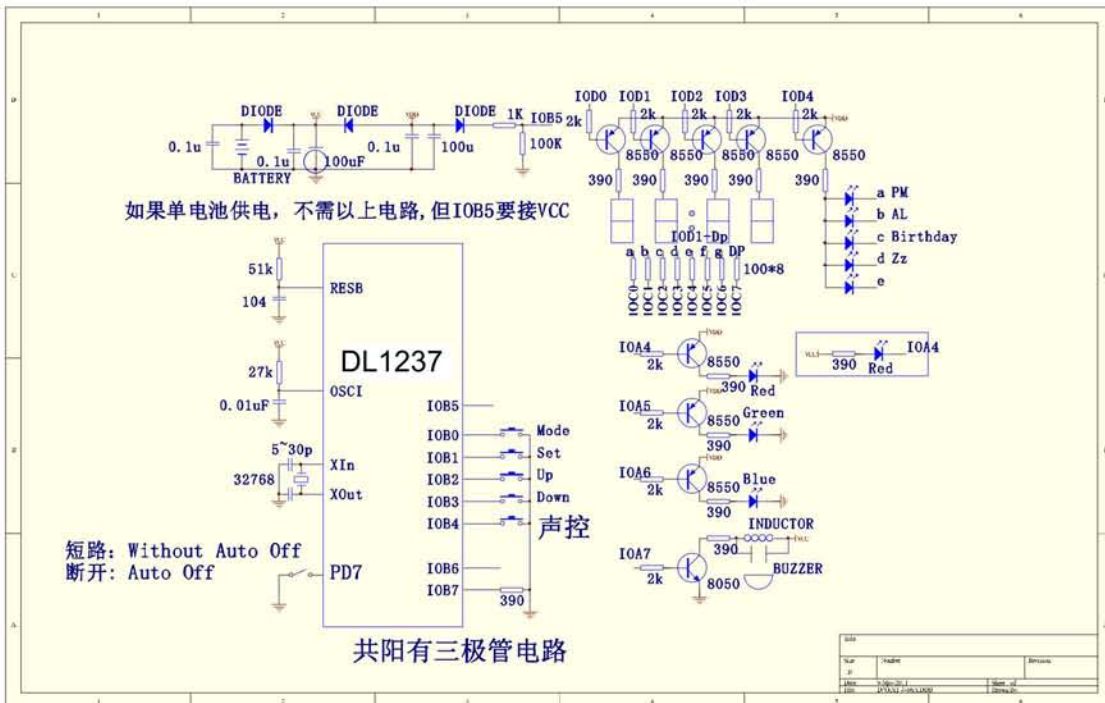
1 2 3 4 5 6

D

DIODE DIODE DIODE 1K IOB5
0.1u 0.1u 100uF 0.1u 100u 100K
BATTERY

IOD0 IOD1 IOD2 IOD3 IOD4
2k 2k 2k 2k 2k
8550 8550 8550 8550 8550
390 390 390 390 390

如果单电池供电，不需以上电路，但IOB5要接VCC

IOD1-Dp
a b c d e f g DP 100*8
IOC0 IOC1 IOC2 IOC3 IOC4 IOC5 IOC6 IOC7

a PM
b AL
c Birthday
d Zz
e

C

51k
104 RESB

DL1237

27k OSCI
0.01uF

5~30p XIn
32768 XOut

IOB5
IOB0 Mode
IOB1 Set
IOB2 Up
IOB3 Down
IOB4 声控

IOB6
IOB7 390

短路：Without Auto Off
断开：Auto Off PD7

共阳有三极管电路

IOA4 2k 8550 390 Red
390 Red IOA4
IOA5 2k 8550 390 Green
IOA6 2k 8550 390 Blue
IOA7 2k 8050 390 INDUCTOR BUZZER

B

A

Title
Size Number Revision
Date Sheet of
File Drawn By

1 2 3 4 5 6